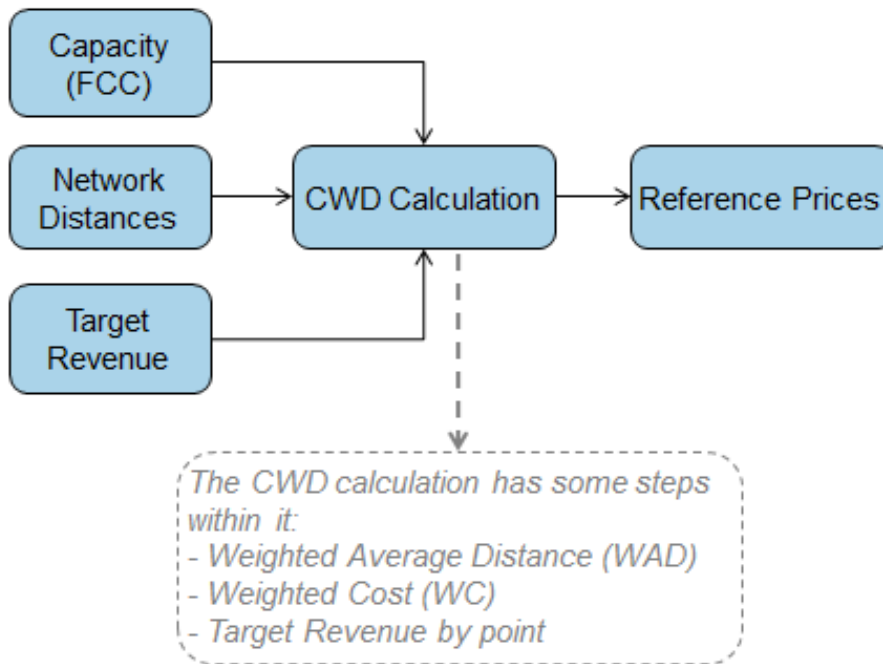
Capacity (FCC)

Network Distances

Target Revenue

CWD Calculation

Reference Prices

The CWD calculation has some steps within it:
- Weighted Average Distance (WAD)
- Weighted Cost (WC)
- Target Revenue by point